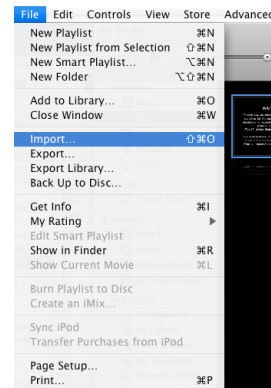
File Edit Controls View Store Advanced

New Playlist ⌘N
New Playlist from Selection ⇧⌘N
New Smart Playlist... ⌥⌘N
New Folder ⌥⇧⌘N

Add to Library... ⌘O
Close Window ⌘W

Import... ⇧⌘O
Export...
Export Library...
Back Up to Disc...

Get Info ⌘I
My Rating
Edit Smart Playlist
Show in Finder ⌘R
Show Current Movie ⌘L

Burn Playlist to Disc
Create an iMix...

Sync iPod
Transfer Purchases from iPod

Page Setup...
Print... ⌘P